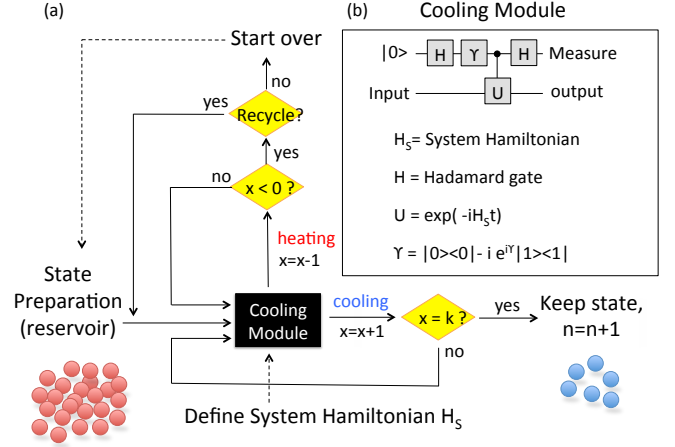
(a)

Start over

no

yes

Recycle?

yes

no

x < 0 ?

heating
x=x-1

State Preparation (reservoir)

Cooling Module

cooling
x=x+1

x = k ?

yes

Keep state, n=n+1

no

Define System Hamiltonian $H_S$

(b) Cooling Module

|0> H ϒ H Measure

Input U output

$H_S$= System Hamiltonian

H = Hadamard gate

U = exp( $-iH_S t$)

ϒ = |0><0| - i $e^{i\Upsilon}$|1><1|